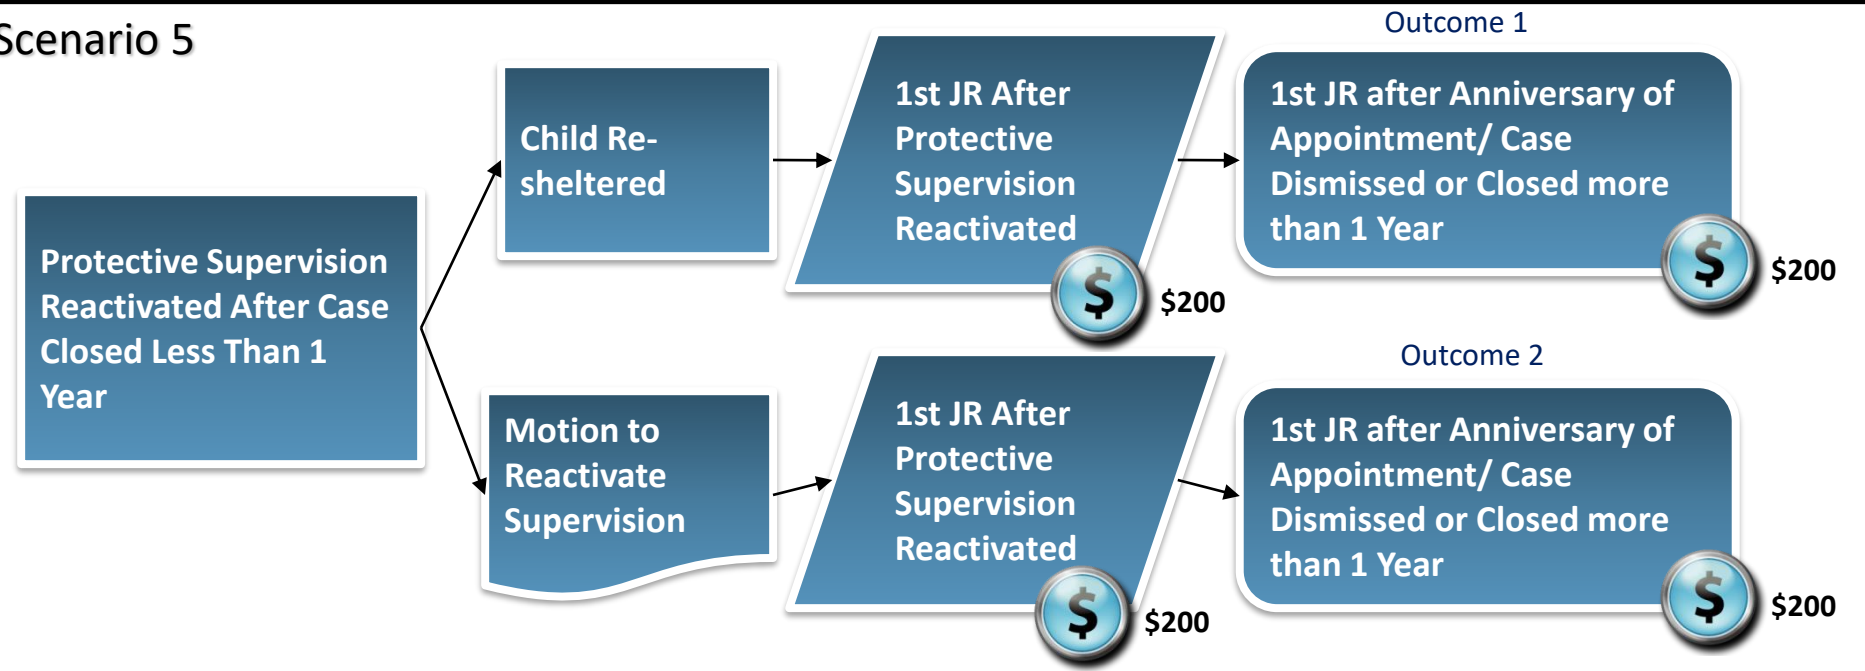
Scenario 5

Protective Supervision Reactivated After Case Closed Less Than 1 Year

Child Re-sheltered

1st JR After Protective Supervision Reactivated

$

$200

Outcome 1

1st JR after Anniversary of Appointment/ Case Dismissed or Closed more than 1 Year

$

$200

Motion to Reactivate Supervision

1st JR After Protective Supervision Reactivated

$

$200

Outcome 2

1st JR after Anniversary of Appointment/ Case Dismissed or Closed more than 1 Year

$

$200